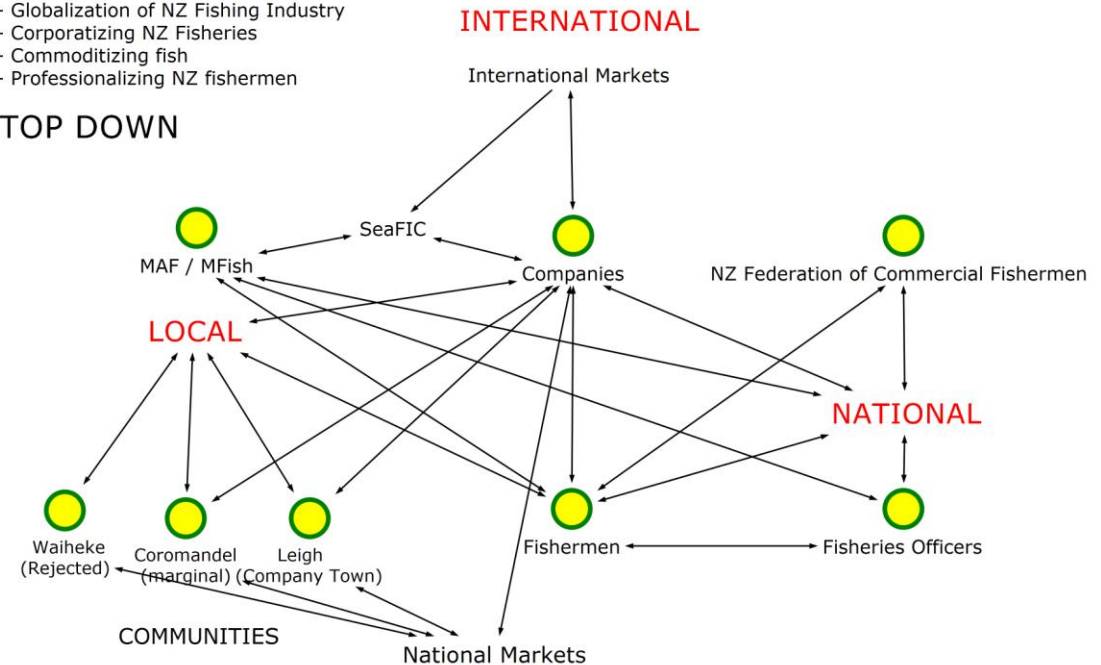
- Globalization of NZ Fishing Industry
- Corporatizing NZ Fisheries
- Commoditizing fish
- Professionalizing NZ fishermen

TOP DOWN

INTERNATIONAL

International Markets

SeaFIC

MAF / MFish

Companies

NZ Federation of Commercial Fishermen

LOCAL

NATIONAL

Waiheke (Rejected)

Coromandel (marginal)

Leigh (Company Town)

Fishermen

Fisheries Officers

COMMUNITIES

National Markets